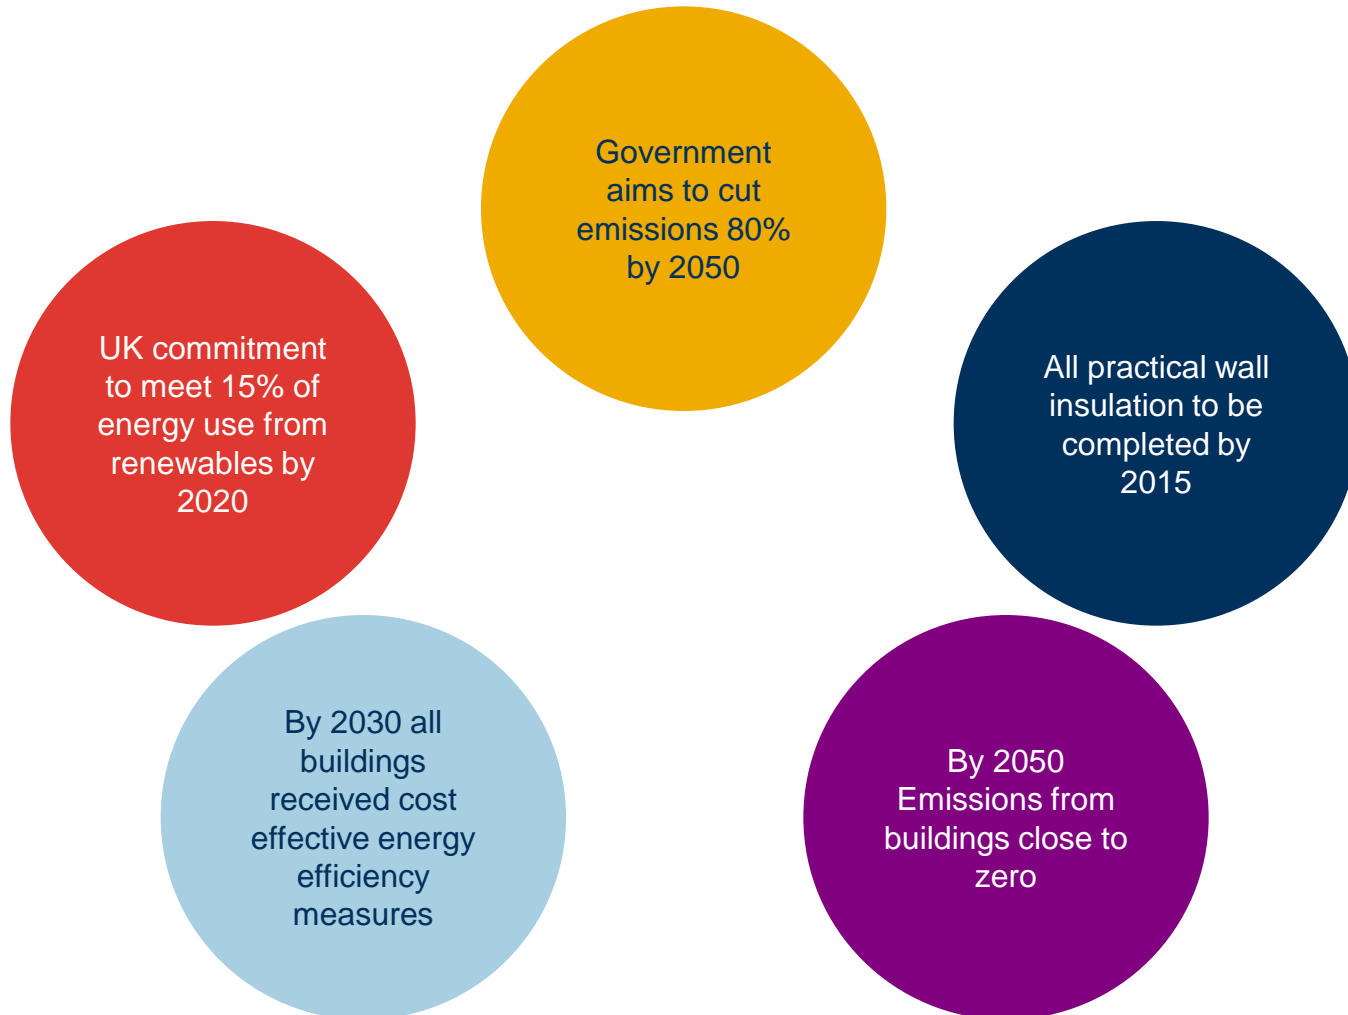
Government aims to cut emissions 80% by 2050

UK commitment to meet 15% of energy use from renewables by 2020

All practical wall insulation to be completed by 2015

By 2030 all buildings received cost effective energy efficiency measures

By 2050 Emissions from buildings close to zero